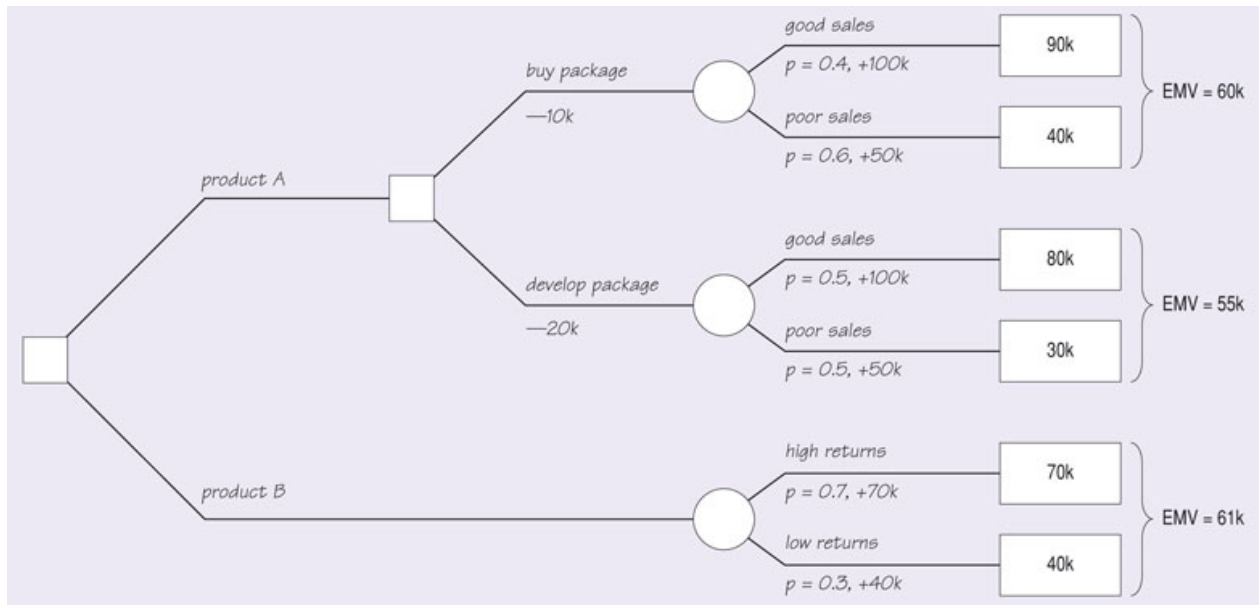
product A

buy package

—10k

good sales

p = 0.4, +100k

90k

poor sales

p = 0.6, +50k

40k

EMV = 60k

develop package

—20k

good sales

p = 0.5, +100k

80k

poor sales

p = 0.5, +50k

30k

EMV = 55k

product B

high returns

p = 0.7, +70k

70k

low returns

p = 0.3, +40k

40k

EMV = 61k